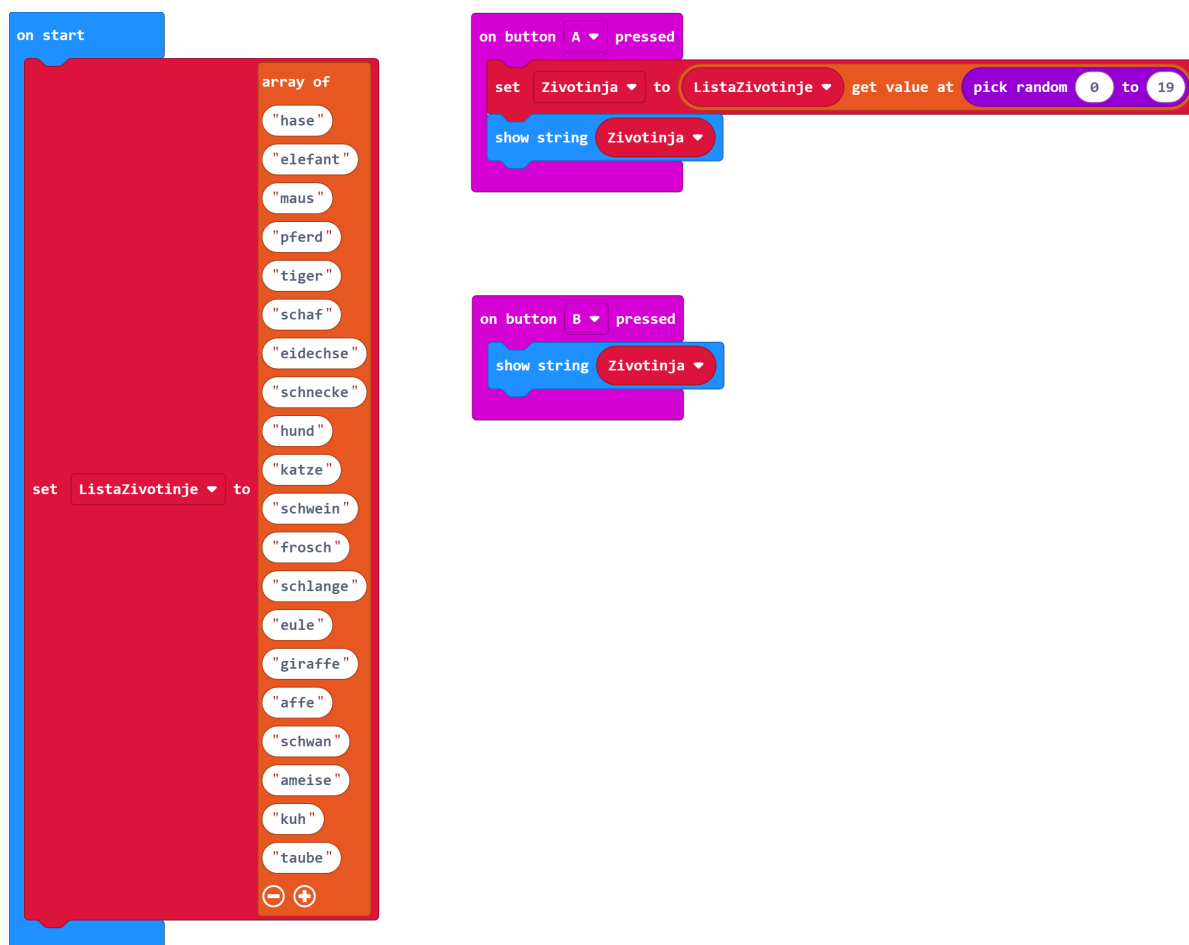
on start

set ListaZivotinje ▾ to array of
" hase "
" elefant "
" maus "
" pferd "
" tiger "
" schaf "
" eidechse "
" schnecke "
" hund "
" katze "
" schwein "
" frosch "
" schlange "
" eule "
" giraffe "
" affe "
" schwan "
" ameise "
" kuh "
" taube "

on button A ▾ pressed
set Zivotinja ▾ to ListaZivotinje ▾ get value at pick random 0 to 19
show string Zivotinja ▾

on button B ▾ pressed
show string Zivotinja ▾